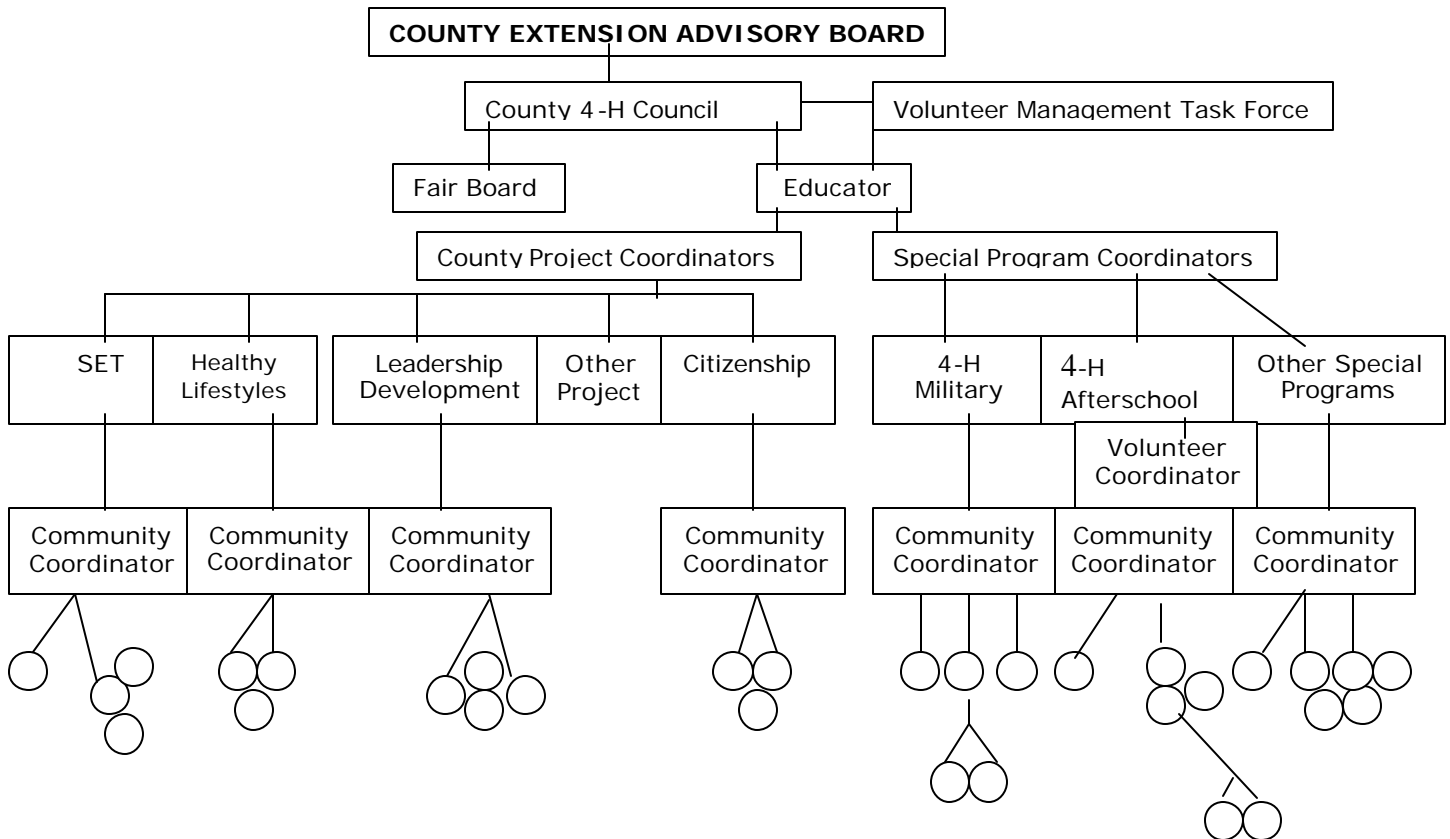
COUNTY EXTENSION ADVISORY BOARD

County 4-H Council

Volunteer Management Task Force

Fair Board

Educator

County Project Coordinators

Special Program Coordinators

SET

Healthy Lifestyles

Leadership Development

Other Project

Citizenship

4-H Military

4-H Afterschool

Other Special Programs

Volunteer Coordinator

Community Coordinator

Community Coordinator

Community Coordinator

Community Coordinator

Community Coordinator

Community Coordinator

Community Coordinator